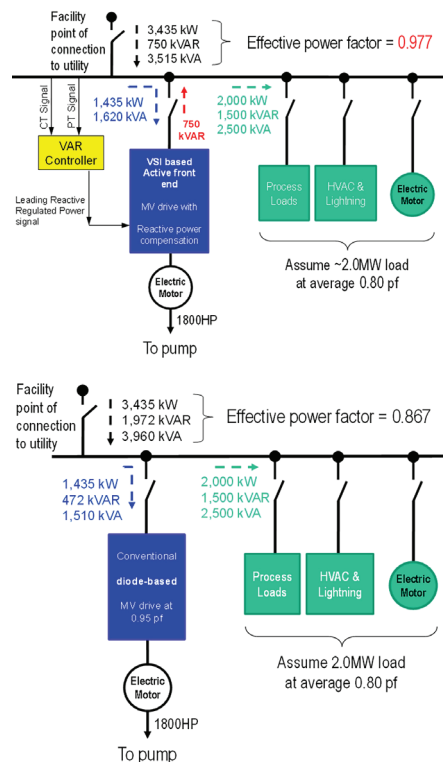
Facility point of connection to utility

3,435 kW
750 kVAR
3,515 kVA

Effective power factor = 0.977

CT Signal
PT Signal

1,435 kW
1,620 kVA

750 kVAR

2,000 kW
1,500 kVAR
2,500 kVA

VAR Controller

Leading Reactive Regulated Power signal

VSI based Active front end

MV drive with

Reactive power compensation

Process Loads

HVAC & Lightning

Electric Motor

Assume ~2.0MW load at average 0.80 pf

Electric Motor

1800HP

To pump

Facility point of connection to utility

3,435 kW
1,972 kVAR
3,960 kVA

Effective power factor = 0.867

1,435 kW
472 kVAR
1,510 kVA

2,000 kW
1,500 kVAR
2,500 kVA

Conventional

diode-based

MV drive at 0.95 pf

Process Loads

HVAC & Lightning

Electric Motor

Assume 2.0MW load at average 0.80 pf

Electric Motor

1800HP

To pump